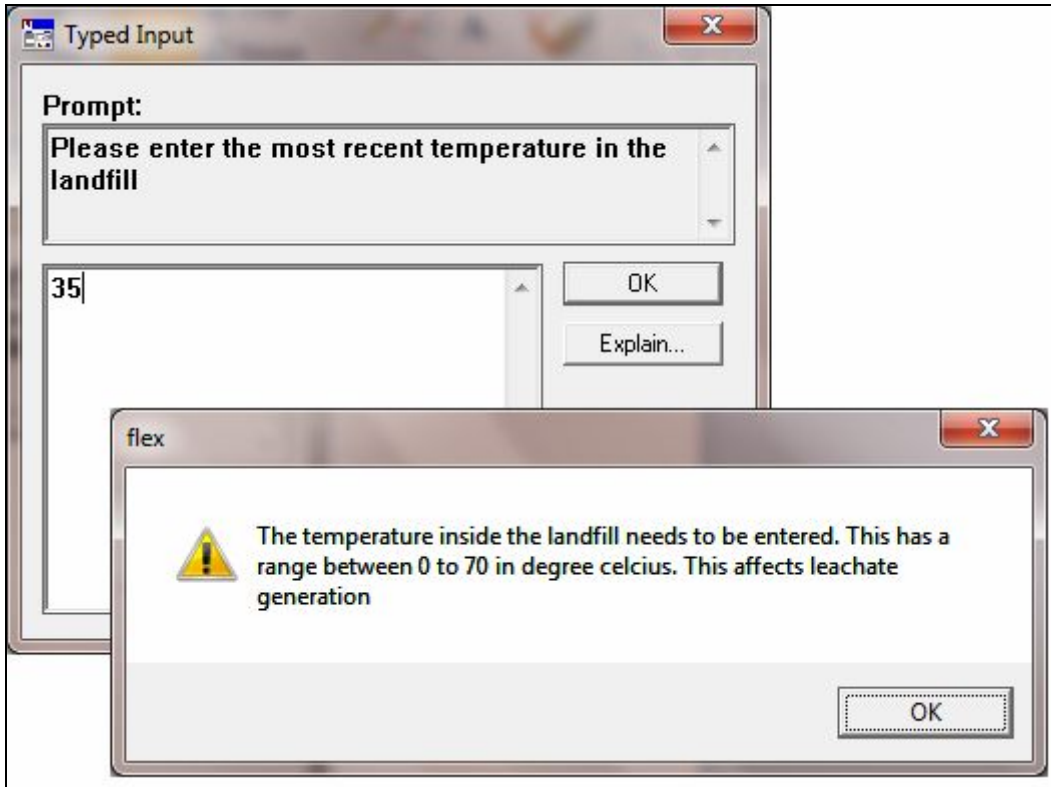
Typed Input

Prompt:

Please enter the most recent temperature in the landfill

35

OK

Explain...

flex

The temperature inside the landfill needs to be entered. This has a range between 0 to 70 in degree celcius. This affects leachate generation

OK